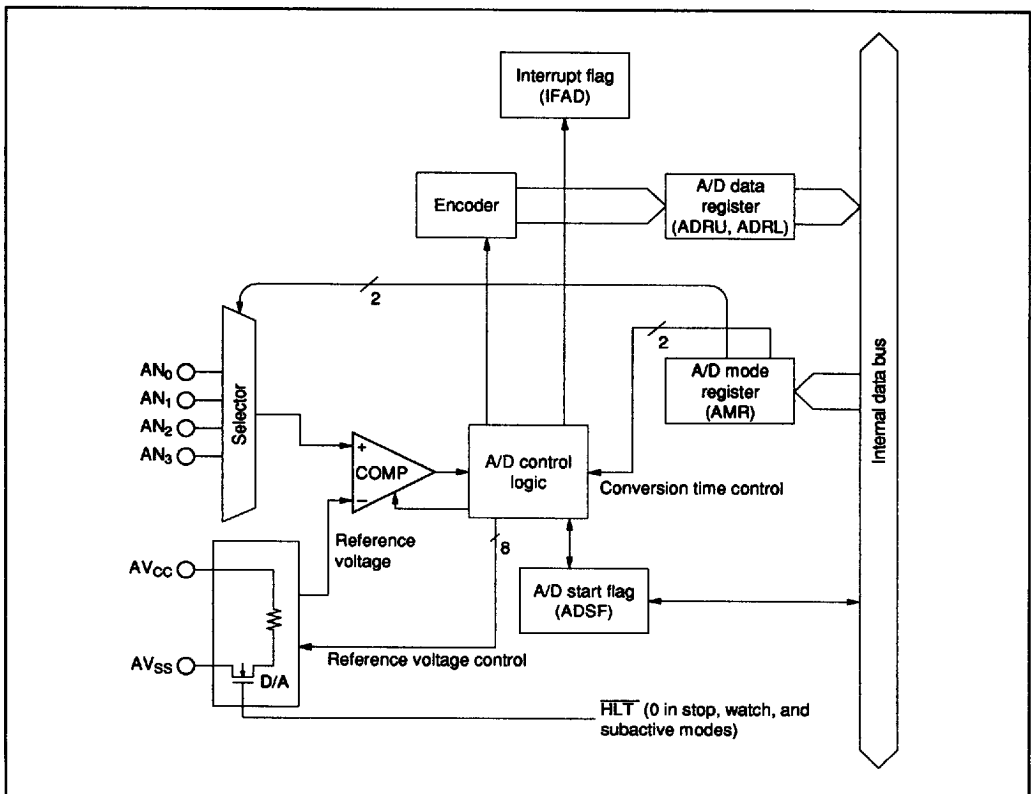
Interrupt flag (IFAD)

Encoder

A/D data register (ADRU, ADRL)

2

2

$AN_0$
$AN_1$
$AN_2$
$AN_3$

Selector

A/D mode register (AMR)

Internal data bus

+
COMP
−

A/D control logic

Conversion time control

Reference voltage

8

$AV_{CC}$

$AV_{SS}$

D/A

A/D start flag (ADSF)

Reference voltage control

$\overline{HLT}$ (0 in stop, watch, and subactive modes)